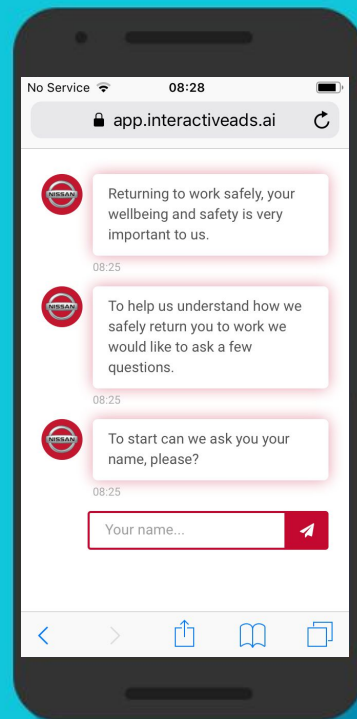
No Service 08:28

app.interactiveads.ai

NISSAN

Returning to work safely, your wellbeing and safety is very important to us.

08:25

NISSAN

To help us understand how we safely return you to work we would like to ask a few questions.

08:25

NISSAN

To start can we ask you your name, please?

08:25

Your name...